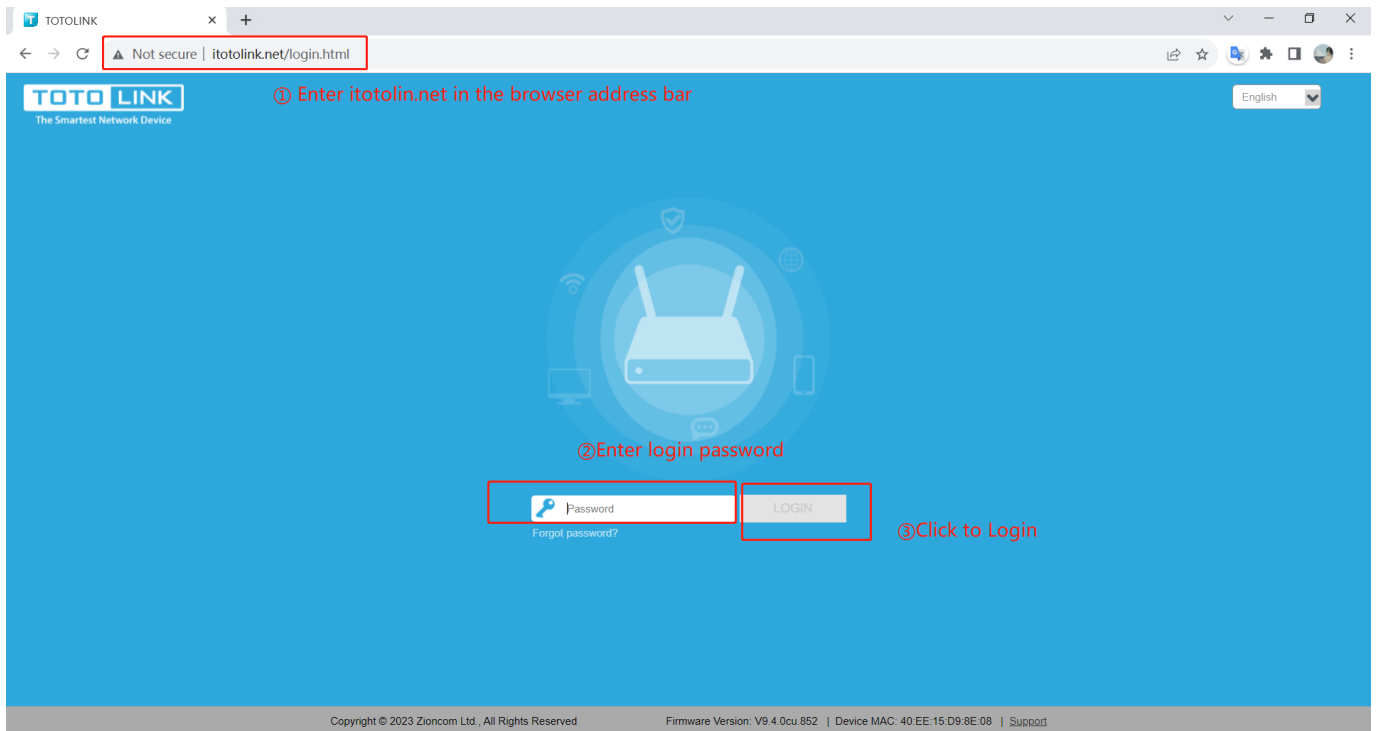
TOTOLINK

Not secure | itotolink.net/login.html

TOTO LINK
The Smartest Network Device

① Enter itotolin.net in the browser address bar

English

②Enter login password

Password

LOGIN

③Click to Login

Forgot password?

Copyright © 2023 Zioncom Ltd., All Rights Reserved

Firmware Version: V9.4.0cu.852 | Device MAC: 40:EE:15:D9:8E:08 | Support